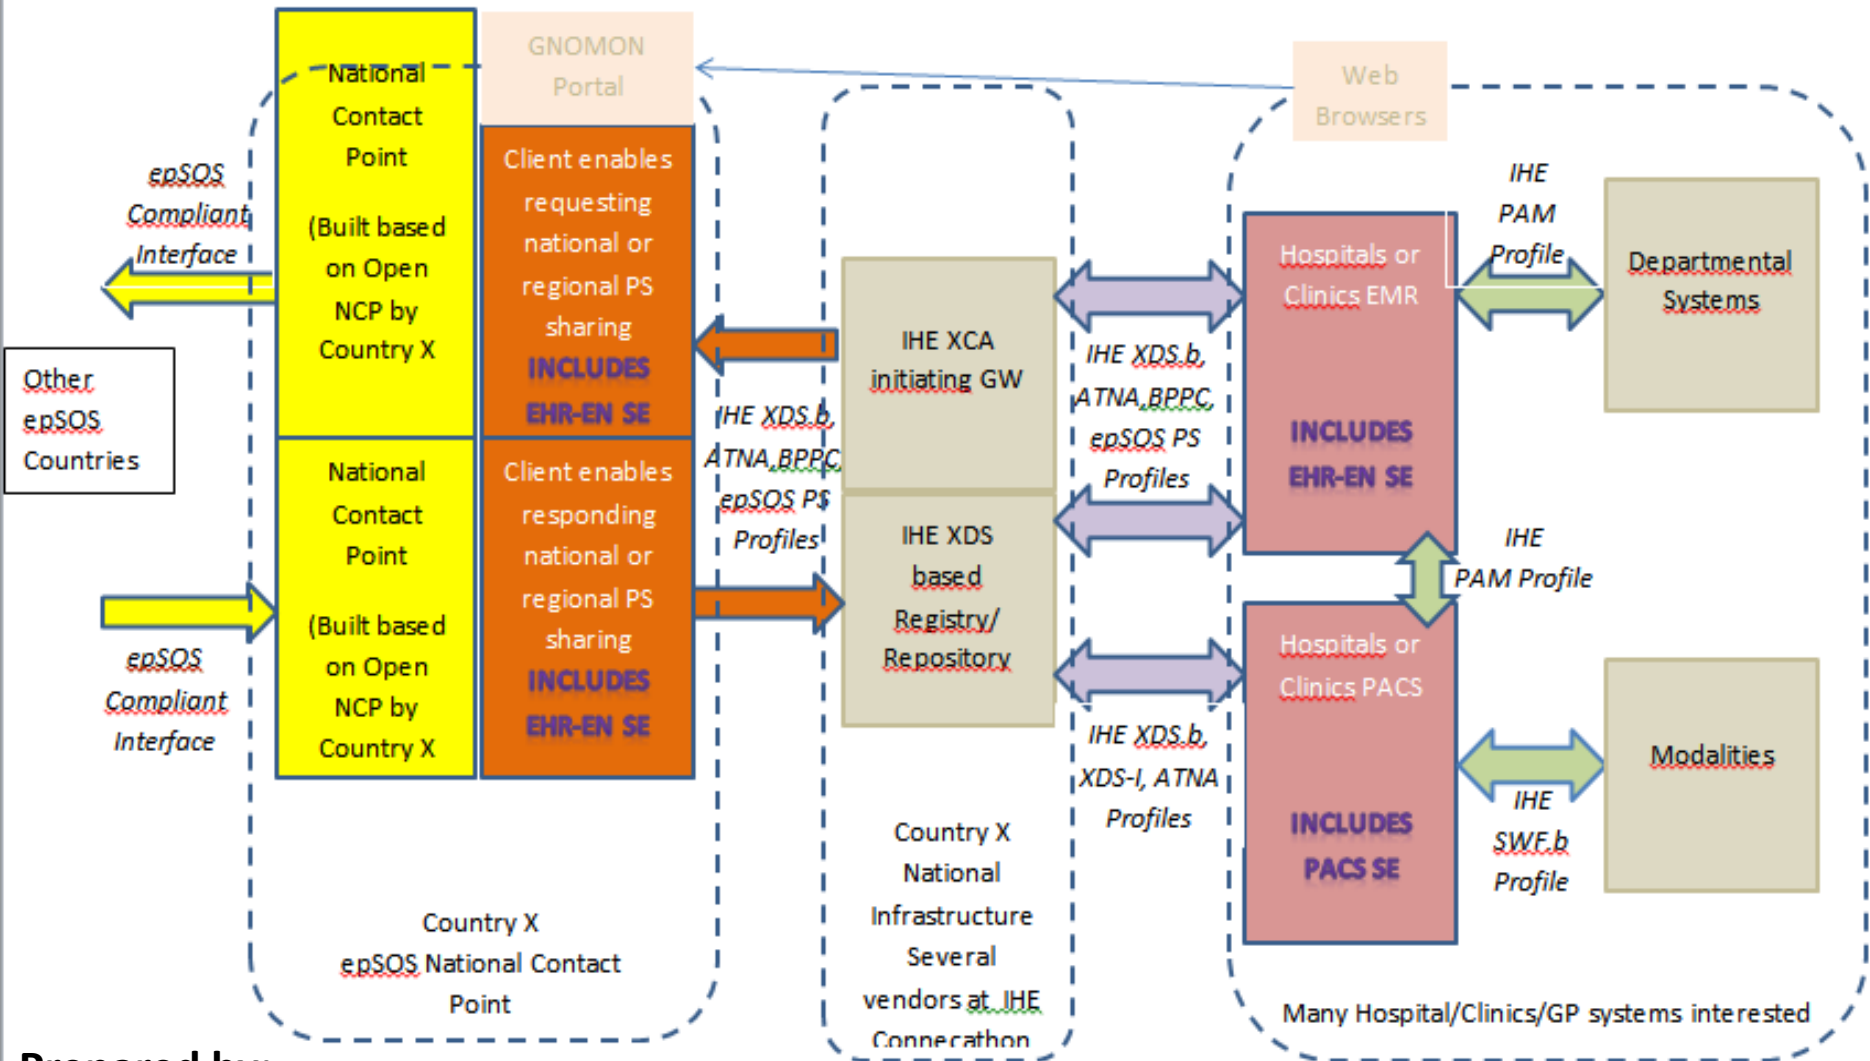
National Contact Point

(Built based on Open NCP by Country X

GNOMON Portal

Web Browsers

epSOS Compliant Interface

Client enables requesting national or regional PS sharing INCLUDES EHR-EN SE

IHE PAM Profile

Departmental Systems

Hospitals or Clinics EMR

INCLUDES EHR-EN SE

IHE XCA initiating GW

IHE XDS.b, ATNA,BPPC, epSOS PS Profiles

Other epSOS Countries

IHE XDS.b, ATNA,BPPC, epSOS PS Profiles

National Contact Point

(Built based on Open NCP by Country X

Client enables responding national or regional PS sharing INCLUDES EHR-EN SE

IHE XDS based Registry/ Repository

IHE PAM Profile

Hospitals or Clinics PACS

INCLUDES PACS SE

epSOS Compliant Interface

IHE XDS.b, XDS-I, ATNA Profiles

Modalities

IHE SWF.b Profile

Country X epSOS National Contact Point

Country X National Infrastructure Several vendors at IHE Connecathon

Many Hospital/Clinics/GP systems interested

Prepared by